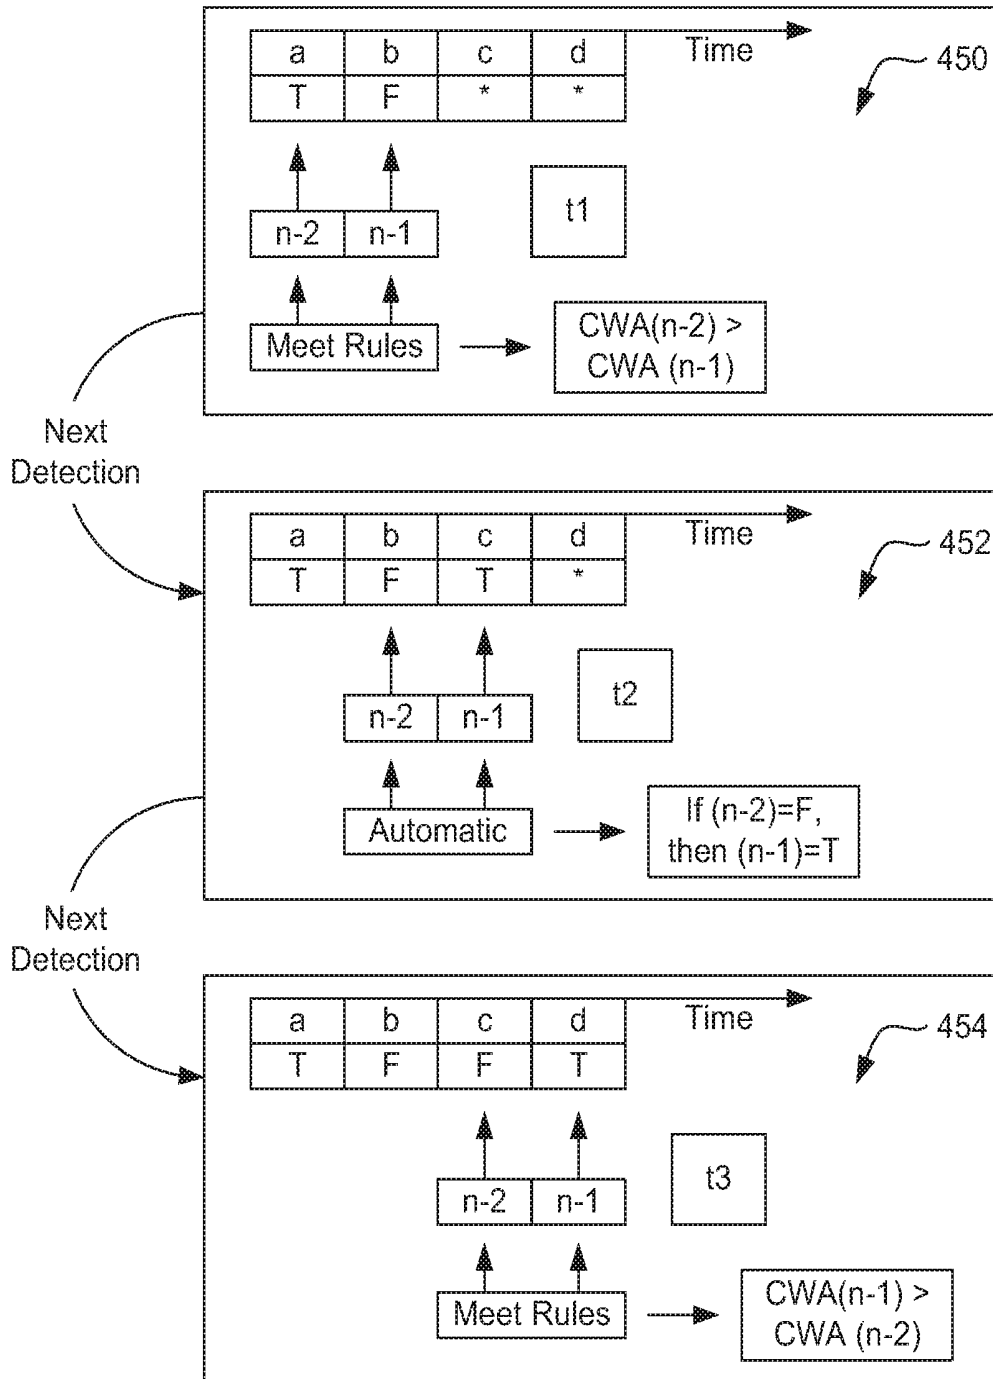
| a | b | c | d |
|---|---|---|---|
| T | F | * | * |

Time

450

t1

n-2 n-1

Meet Rules

CWA(n-2) > CWA (n-1)

Next Detection

| a | b | c | d |
|---|---|---|---|
| T | F | T | * |

Time

452

t2

n-2 n-1

Automatic

If (n-2)=F, then (n-1)=T

Next Detection

| a | b | c | d |
|---|---|---|---|
| T | F | F | T |

Time

454

t3

n-2 n-1

Meet Rules

CWA(n-1) > CWA (n-2)